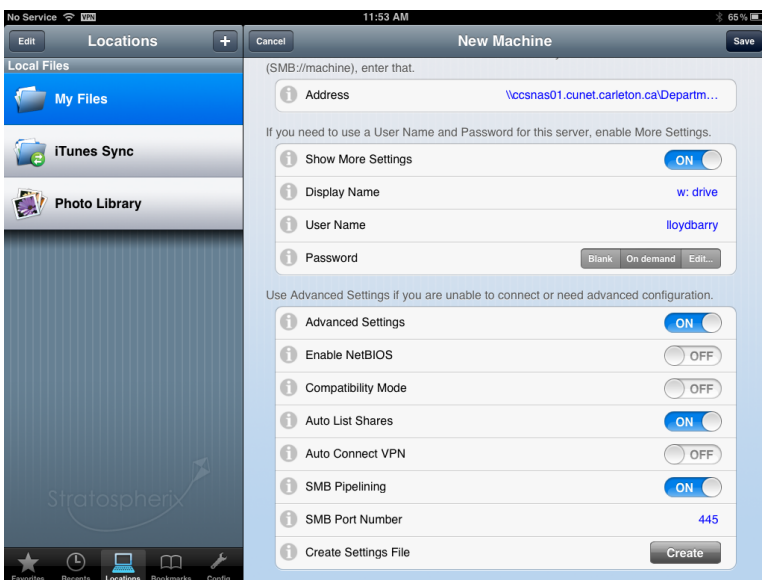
No Service VPN 11:53 AM 65 %

Edit Locations +

Local Files

My Files

iTunes Sync

Photo Library

Stratospherix

Favorites Recents Locations Bookmarks Config

Cancel New Machine Save

(SMB://machine), enter that.

Address \\ccsnas01.cunet.carleton.ca\Departm...

If you need to use a User Name and Password for this server, enable More Settings.

Show More Settings ON

Display Name w: drive

User Name lloydbarry

Password Blank On demand Edit...

Use Advanced Settings if you are unable to connect or need advanced configuration.

Advanced Settings ON

Enable NetBIOS OFF

Compatibility Mode OFF

Auto List Shares ON

Auto Connect VPN OFF

SMB Pipelining ON

SMB Port Number 445

Create Settings File Create